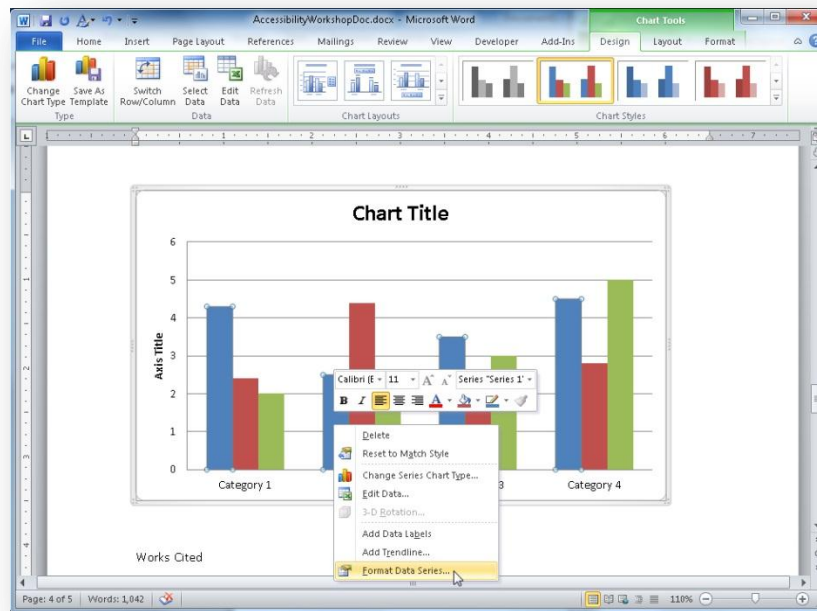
AccessibilityWorkshopDoc.docx - Microsoft Word

Chart Tools

File Home Insert Page Layout References Mailings Review View Developer Add-Ins Design Layout Format

Change Chart Type
Save As Template
Type
Switch Row/Column
Select Data
Edit Data
Refresh Data
Data
Chart Layouts
Chart Styles

Chart Title

6
5
4
3
2
1
0

Axis Title

Category 1
3
Category 4

Calibri (E 11 A A Series "Series 1"
B I A

Delete
Reset to Match Style
Change Series Chart Type...
Edit Data...
3-D Rotation...
Add Data Labels
Add Trendline...
Format Data Series...

Works Cited

Page: 4 of 5 Words: 1,042 110%